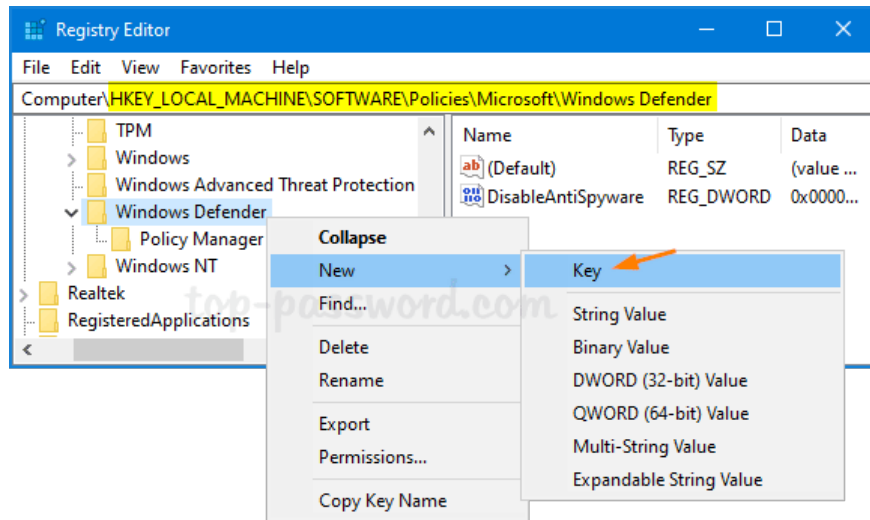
Registry Editor

File Edit View Favorites Help

Computer\HKEY_LOCAL_MACHINE\SOFTWARE\Policies\Microsoft\Windows Defender

TPM
Windows
Windows Advanced Threat Protection
Windows Defender
Policy Manager
Windows NT
Realtek
RegisteredApplications

| Name | Type | Data |
|---|---|---|
| (Default) | REG_SZ | (value ... |
| DisableAntiSpyware | REG_DWORD | 0x0000... |

Collapse
New
Find...
Delete
Rename
Export
Permissions...
Copy Key Name

Key
String Value
Binary Value
DWORD (32-bit) Value
QWORD (64-bit) Value
Multi-String Value
Expandable String Value

top-password.com